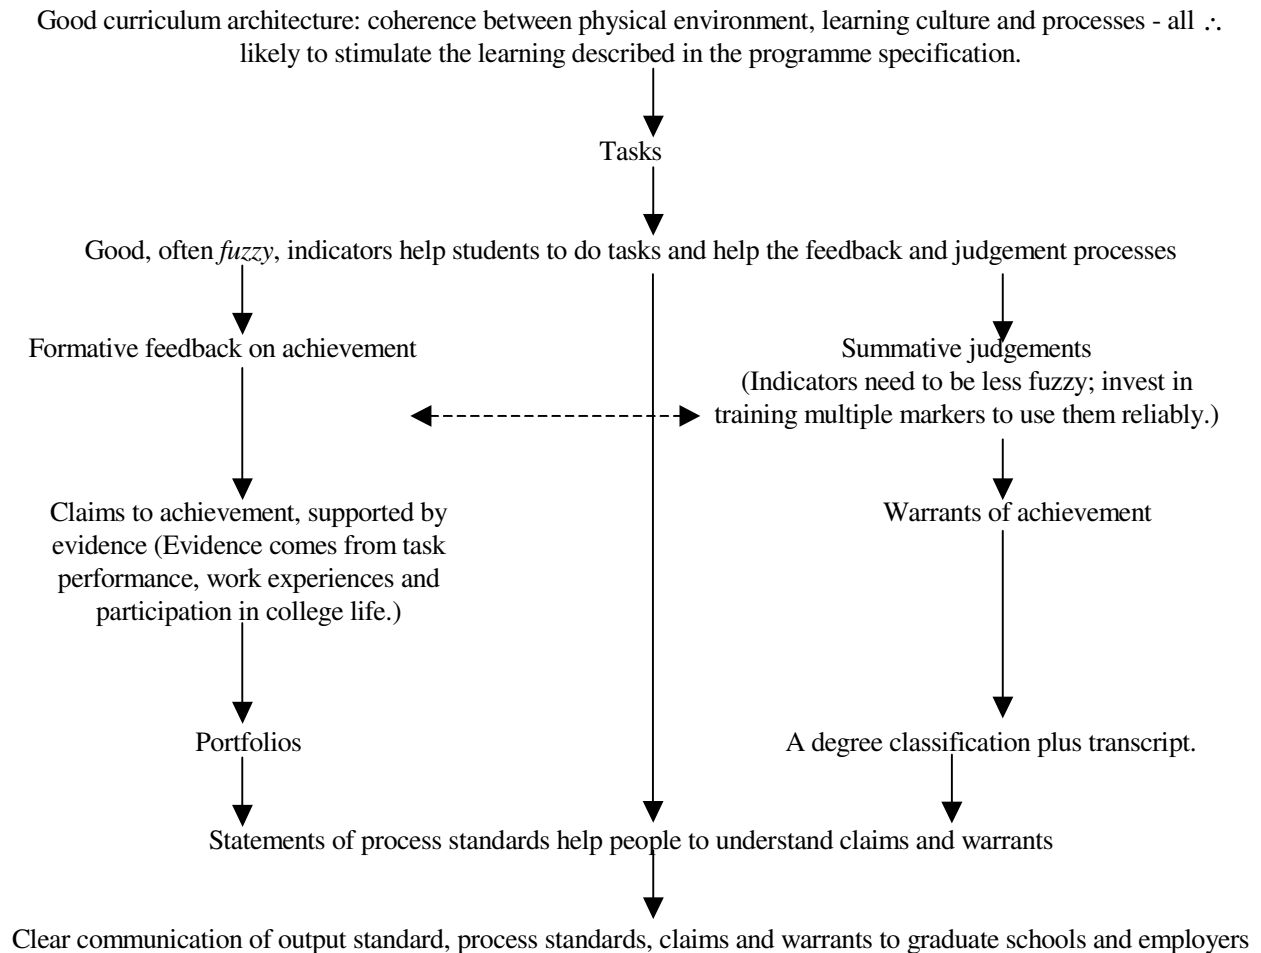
Good curriculum architecture: coherence between physical environment, learning culture and processes - all $\therefore$ likely to stimulate the learning described in the programme specification.

Tasks

Good, often *fuzzy*, indicators help students to do tasks and help the feedback and judgement processes

Formative feedback on achievement

Summative judgements (Indicators need to be less fuzzy; invest in training multiple markers to use them reliably.)

Claims to achievement, supported by evidence (Evidence comes from task performance, work experiences and participation in college life.)

Warrants of achievement

Portfolios

A degree classification plus transcript.

Statements of process standards help people to understand claims and warrants

Clear communication of output standard, process standards, claims and warrants to graduate schools and employers